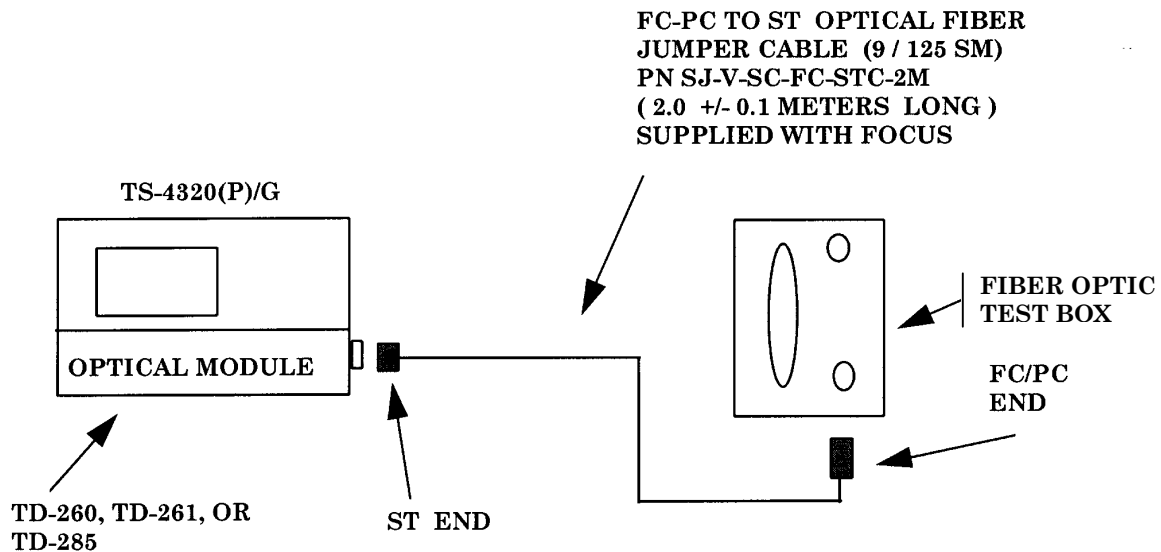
FC-PC TO ST OPTICAL FIBER JUMPER CABLE (9 / 125 SM) PN SJ-V-SC-FC-STC-2M ( 2.0 +/- 0.1 METERS LONG ) SUPPLIED WITH FOCUS

TS-4320(P)/G

OPTICAL MODULE

FIBER OPTIC TEST BOX

FC/PC END

TD-260, TD-261, OR TD-285

ST END